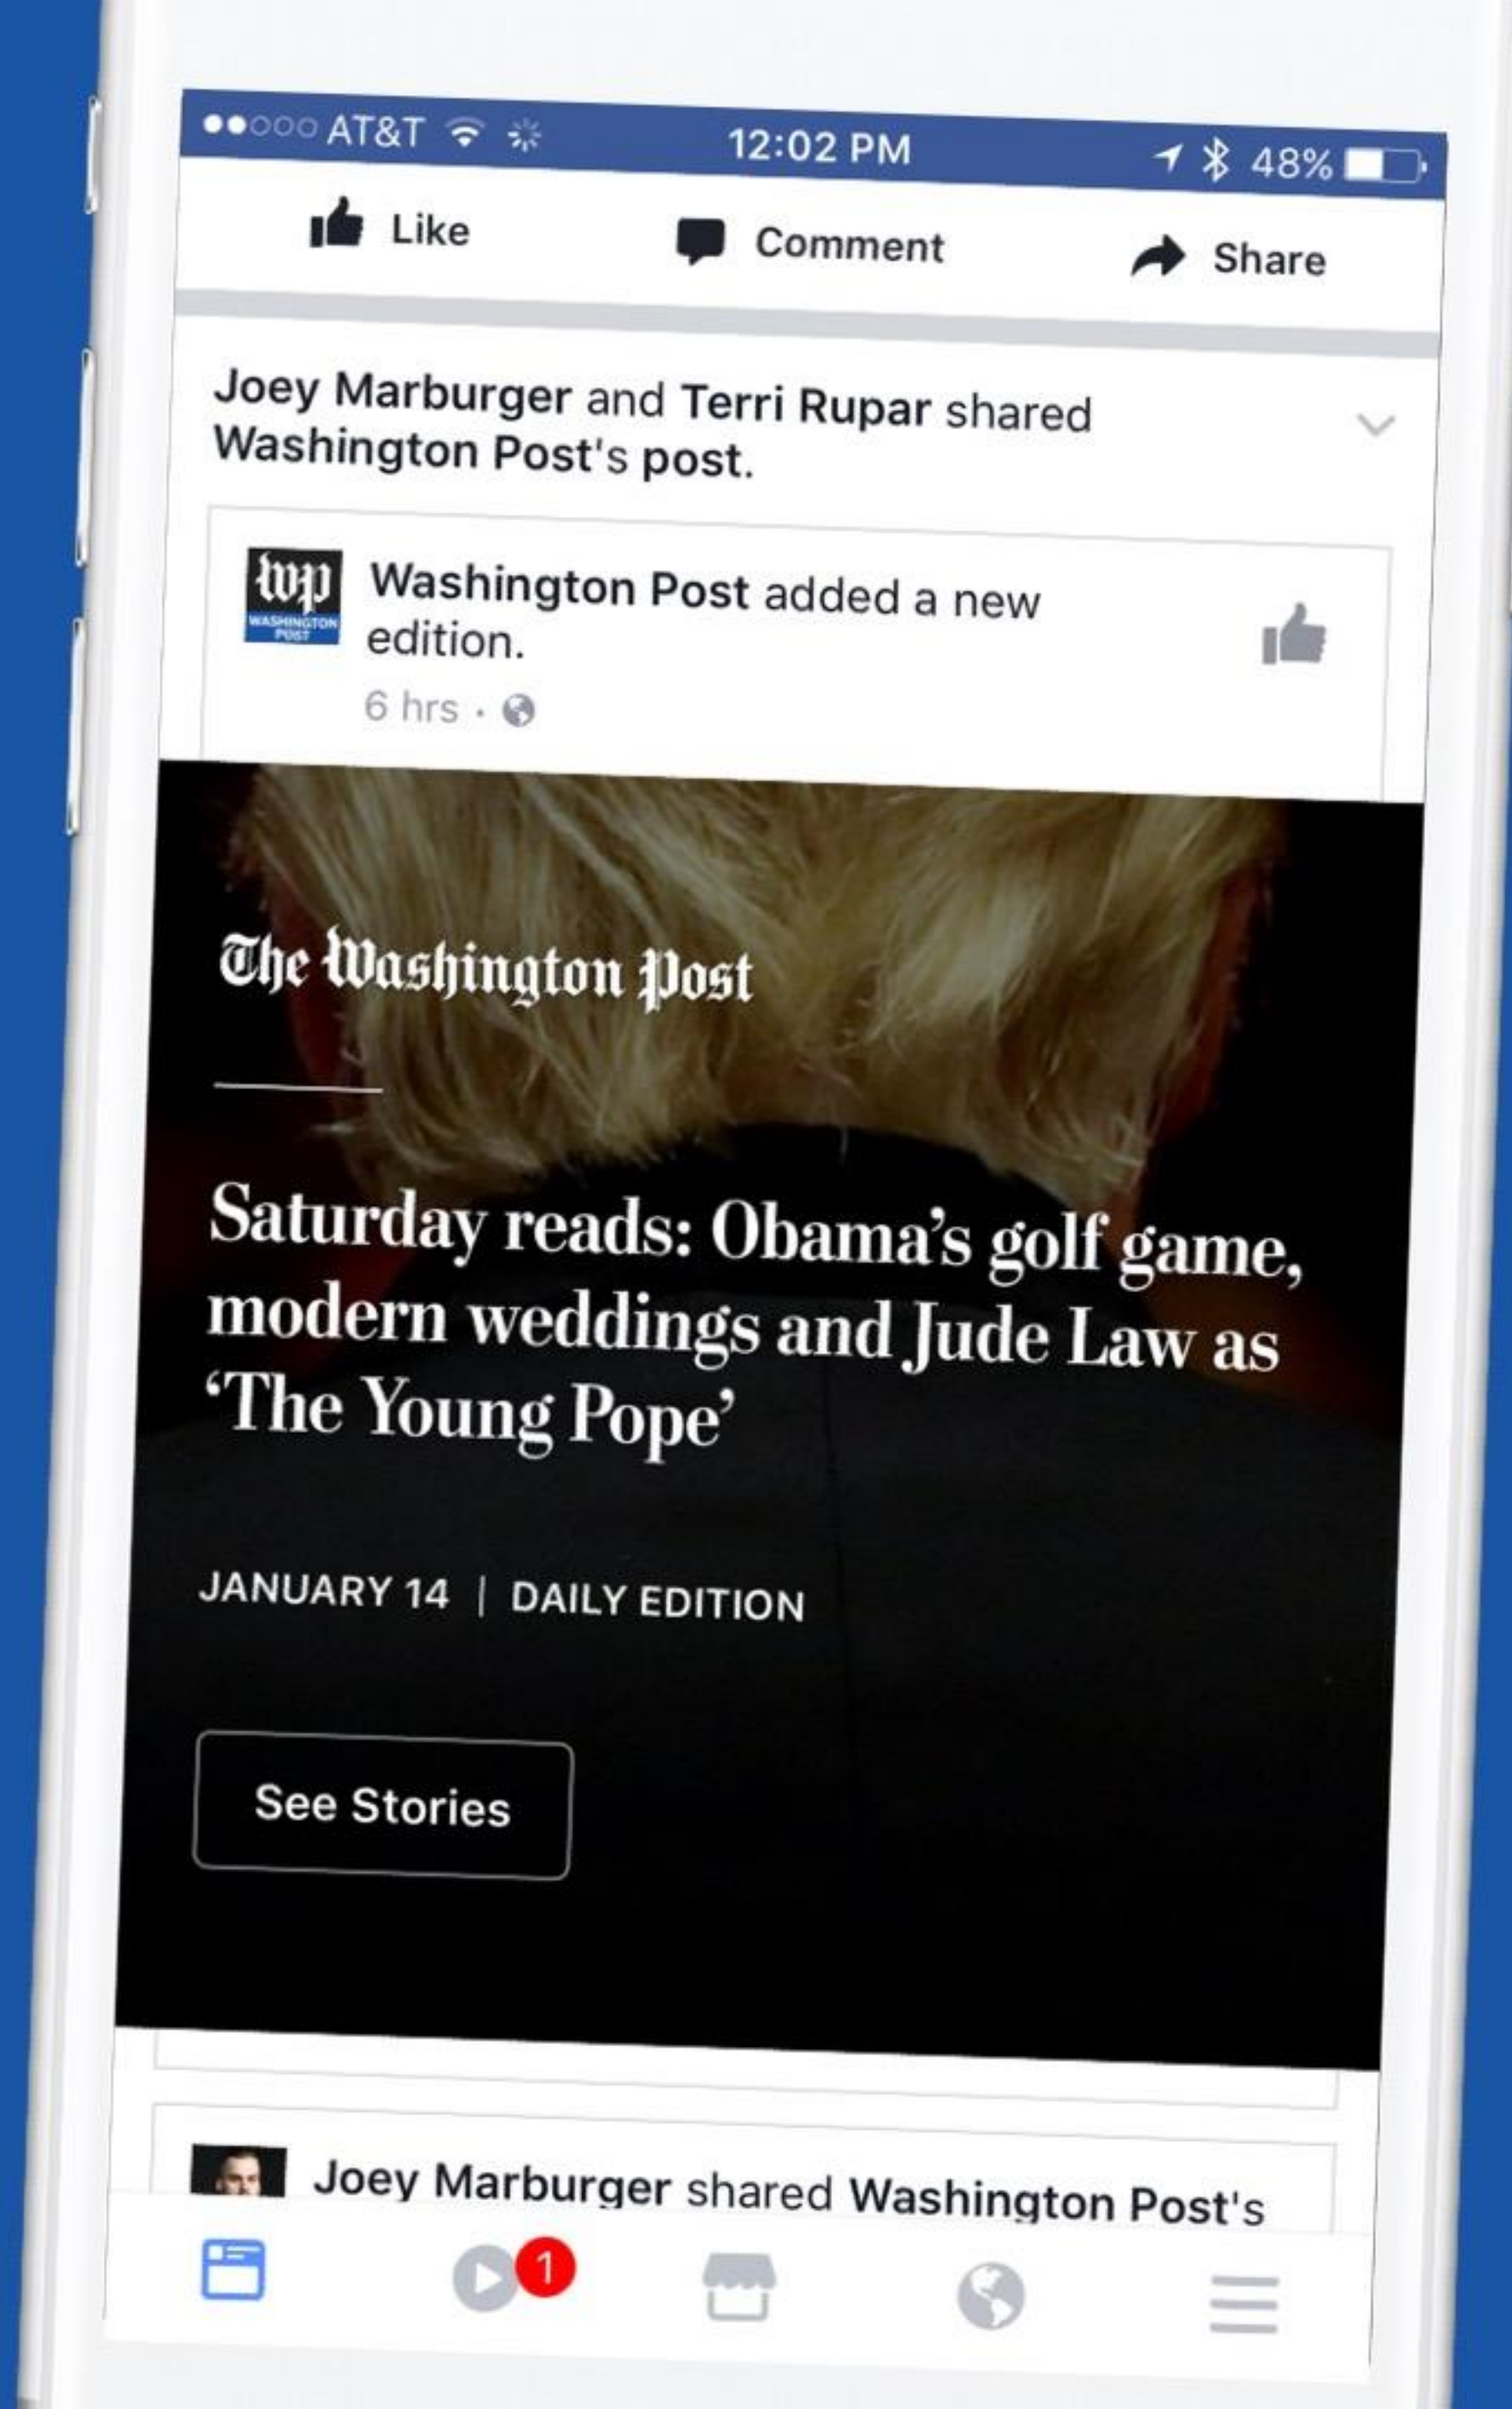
●●○○○ AT&T 12:02 PM 48%

Like Comment Share

Joey Marburger and Terri Rupar shared Washington Post's post.

wp WASHINGTON POST Washington Post added a new edition.
6 hrs ·

The Washington Post

Saturday reads: Obama's golf game, modern weddings and Jude Law as 'The Young Pope'

JANUARY 14 | DAILY EDITION

See Stories

Joey Marburger shared Washington Post's

1